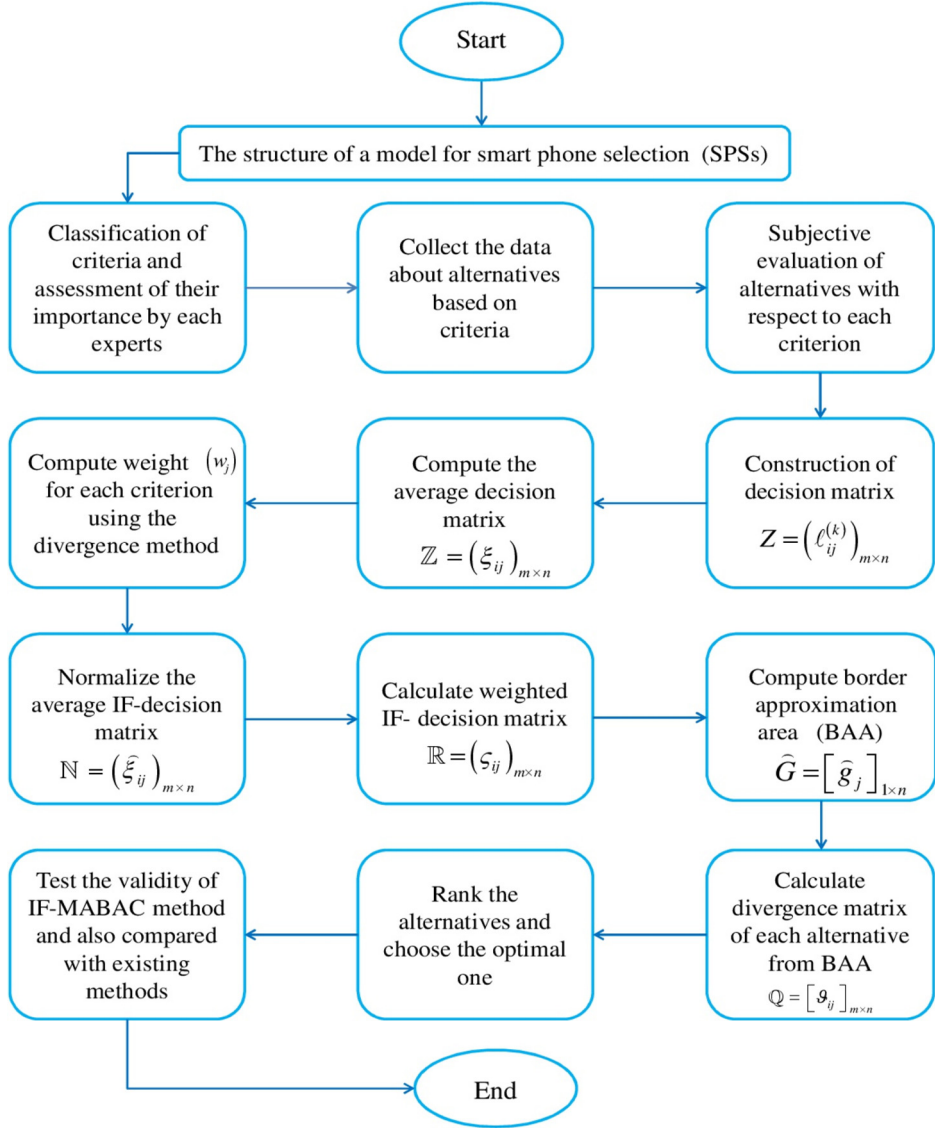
Start

The structure of a model for smart phone selection (SPSs)

Classification of criteria and assessment of their importance by each experts

Collect the data about alternatives based on criteria

Subjective evaluation of alternatives with respect to each criterion

Construction of decision matrix $Z=\left(\ell_{ij}^{(k)}\right)_{m\times n}$

Compute the average decision matrix $\mathbb{Z}=\left(\xi_{ij}\right)_{m\times n}$

Compute weight $\left(w_j\right)$ for each criterion using the divergence method

Normalize the average IF-decision matrix $\mathbb{N}=\left(\widehat{\xi}_{ij}\right)_{m\times n}$

Calculate weighted IF- decision matrix $\mathbb{R}=\left(\varsigma_{ij}\right)_{m\times n}$

Compute border approximation area (BAA) $\widehat{G}=\left[\widehat{g}_j\right]_{1\times n}$

Calculate divergence matrix of each alternative from BAA $\mathbb{Q}=\left[\vartheta_{ij}\right]_{m\times n}$

Rank the alternatives and choose the optimal one

Test the validity of IF-MABAC method and also compared with existing methods

End